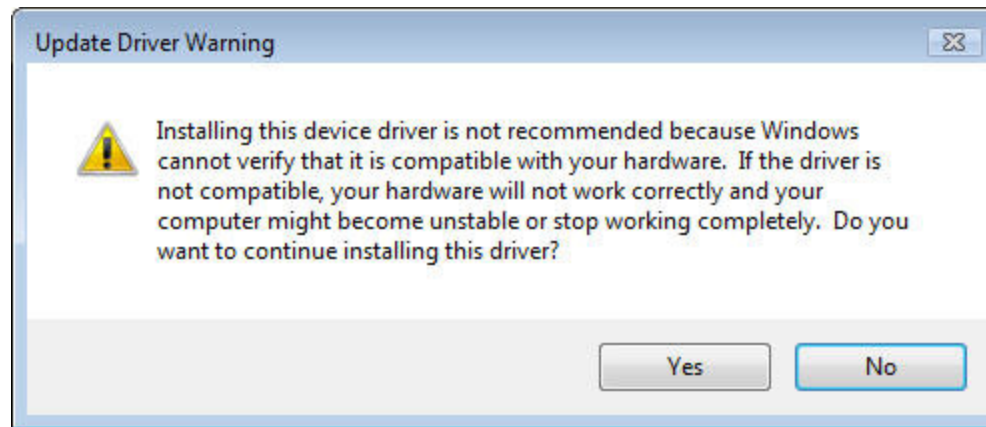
Update Driver Warning

Installing this device driver is not recommended because Windows cannot verify that it is compatible with your hardware. If the driver is not compatible, your hardware will not work correctly and your computer might become unstable or stop working completely. Do you want to continue installing this driver?

Yes

No